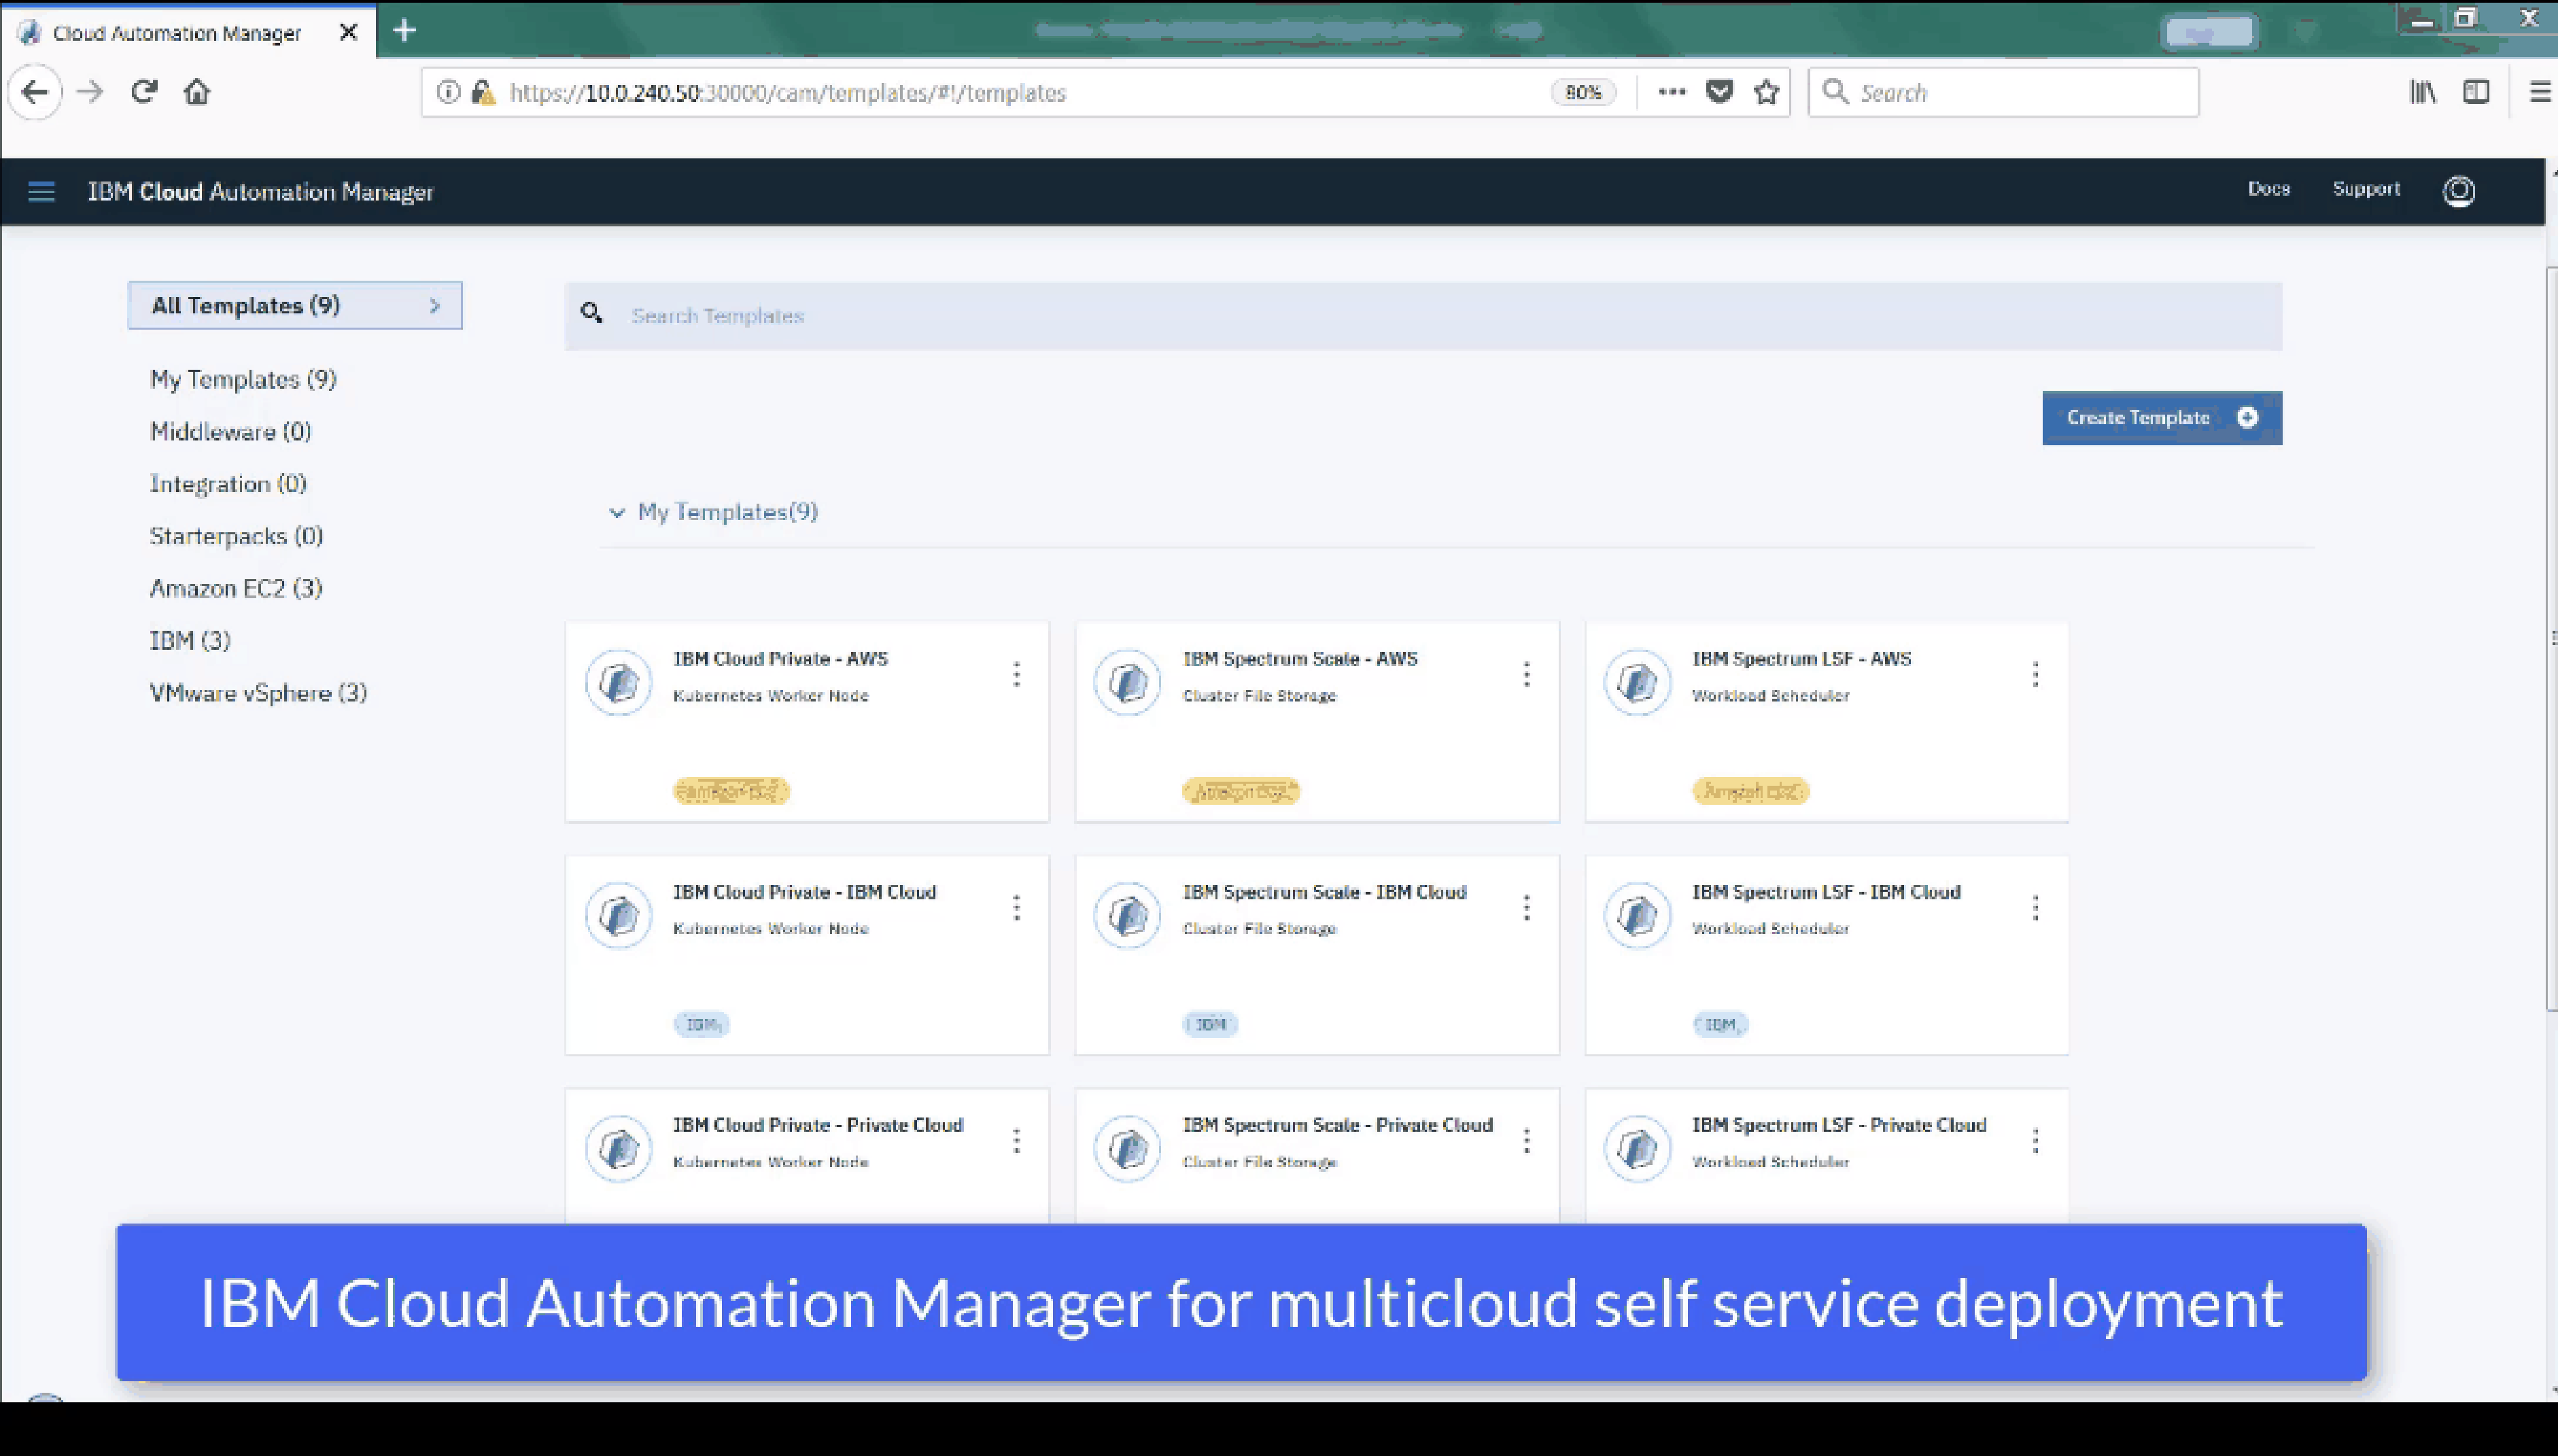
Cloud Automation Manager

https://10.0.240.50:30000/cam/templates/#!/templates

80%

Search

IBM Cloud Automation Manager

Docs

Support

All Templates (9)

Search Templates

My Templates (9)

Middleware (0)

Integration (0)

Starterpacks (0)

Amazon EC2 (3)

IBM (3)

VMware vSphere (3)

Create Template

My Templates(9)

IBM Cloud Private - AWS
Kubernetes Worker Node
Amazon EC2

IBM Spectrum Scale - AWS
Cluster File Storage
Amazon EC2

IBM Spectrum LSF - AWS
Workload Scheduler
Amazon EC2

IBM Cloud Private - IBM Cloud
Kubernetes Worker Node
IBM

IBM Spectrum Scale - IBM Cloud
Cluster File Storage
IBM

IBM Spectrum LSF - IBM Cloud
Workload Scheduler
IBM

IBM Cloud Private - Private Cloud
Kubernetes Worker Node

IBM Spectrum Scale - Private Cloud
Cluster File Storage

IBM Spectrum LSF - Private Cloud
Workload Scheduler

IBM Cloud Automation Manager for multicloud self service deployment